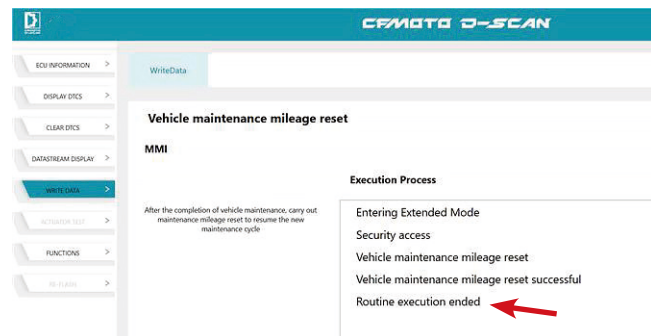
CFMOTO D-SCAN

ECU INFORMATION >

DISPLAY DTCS >

CLEAR DTCS >

DATASTREAM DISPLAY >

WRITE DATA >

ACTIVATION TEST >

FUNCTIONS >

RE-FLASH >

WriteData

Vehicle maintenance mileage reset

MMI

Execution Process

After the completion of vehicle maintenance, carry out maintenance mileage reset to resume the new maintenance cycle

Entering Extended Mode
Security access
Vehicle maintenance mileage reset
Vehicle maintenance mileage reset successful
Routine execution ended